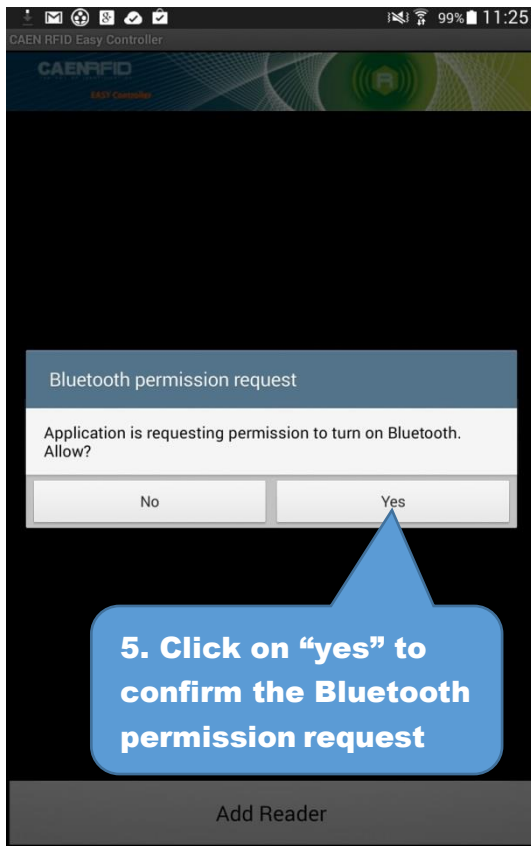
99% 11:25
CAEN RFID Easy Controller
CAENRFID
EASY Controller

Bluetooth permission request

Application is requesting permission to turn on Bluetooth. Allow?

No
Yes

5. Click on “yes” to confirm the Bluetooth permission request

Add Reader